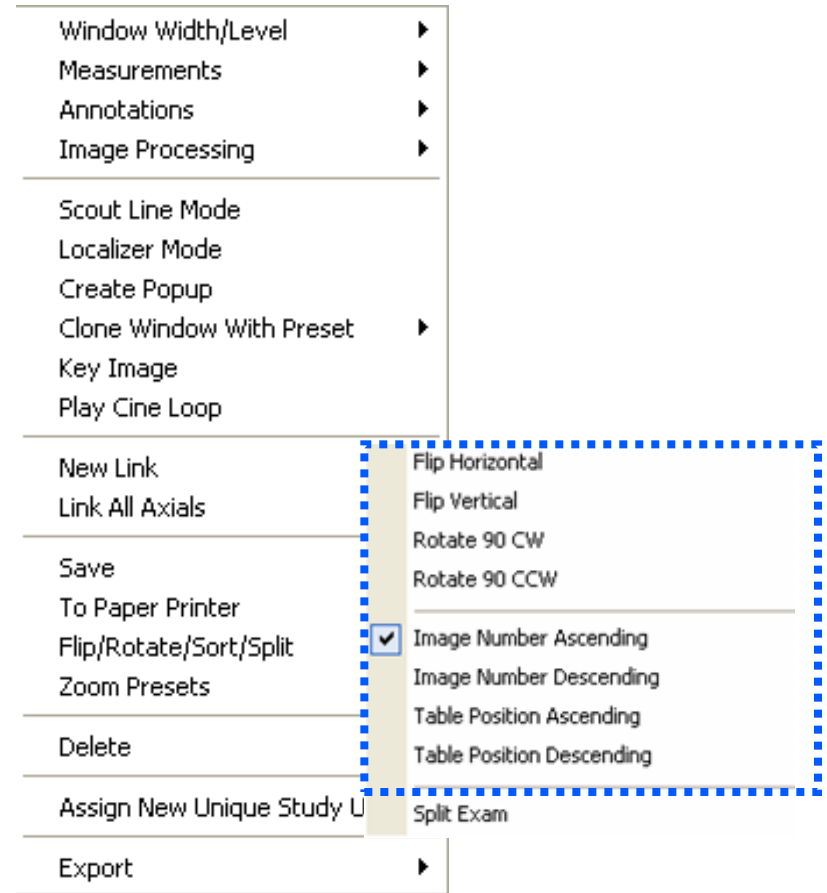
Window Width/Level
Measurements
Annotations
Image Processing

Scout Line Mode
Localizer Mode
Create Popup
Clone Window With Preset
Key Image
Play Cine Loop

New Link
Link All Axials

Save
To Paper Printer
Flip/Rotate/Sort/Split
Zoom Presets

Delete

Assign New Unique Study U

Export

Flip Horizontal
Flip Vertical
Rotate 90 CW
Rotate 90 CCW

✔ Image Number Ascending
Image Number Descending
Table Position Ascending
Table Position Descending

Split Exam